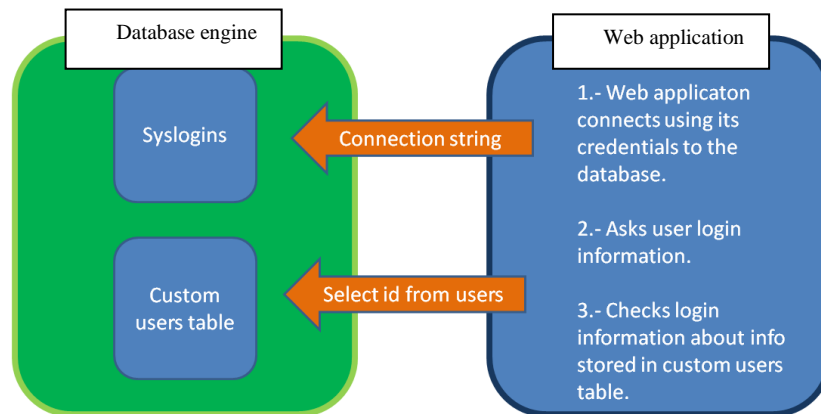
Database engine

Syslogins

Custom users table

Connection string

Select id from users

Web application

1.- Web applicaton connects using its credentials to the database.

2.- Asks user login information.

3.- Checks login information about info stored in custom users table.